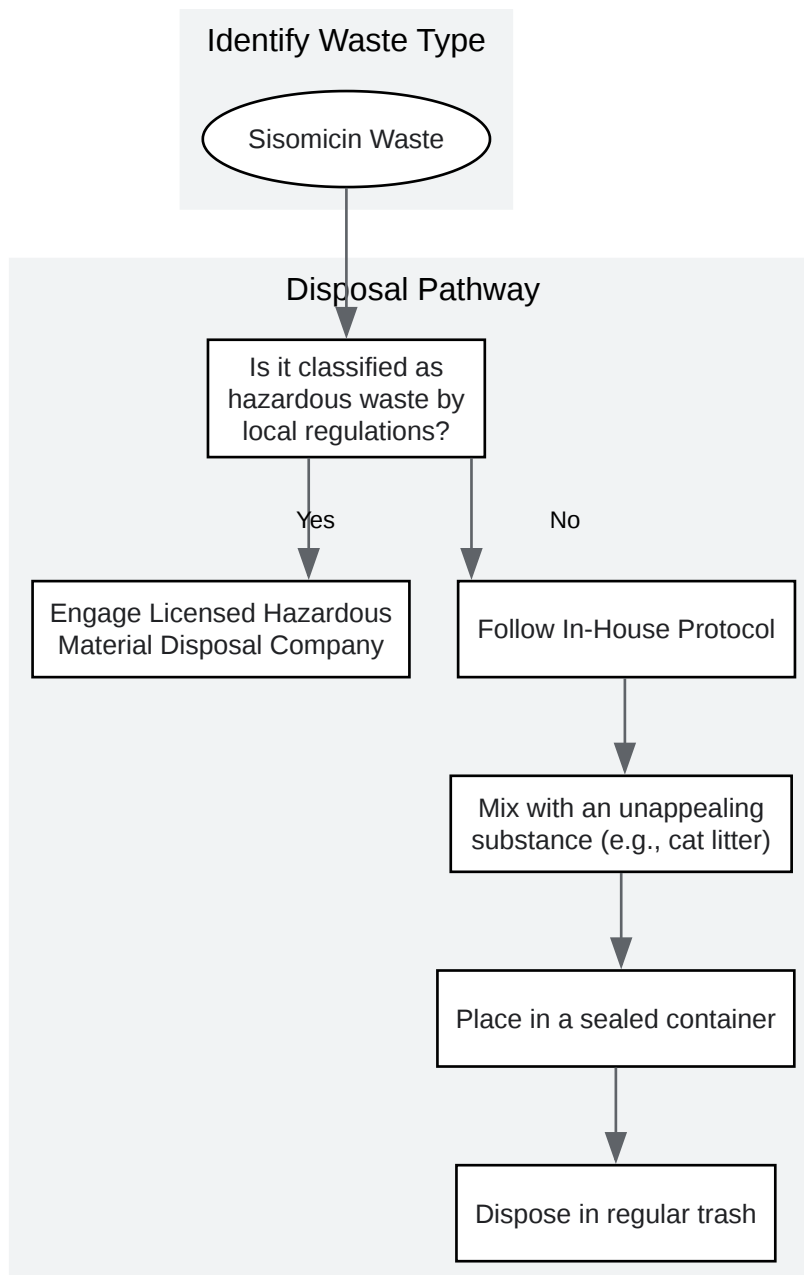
Identify Waste Type

Sisomicin Waste

Disposal Pathway

Is it classified as hazardous waste by local regulations?

Yes

No

Engage Licensed Hazardous Material Disposal Company

Follow In-House Protocol

Mix with an unappealing substance (e.g., cat litter)

Place in a sealed container

Dispose in regular trash